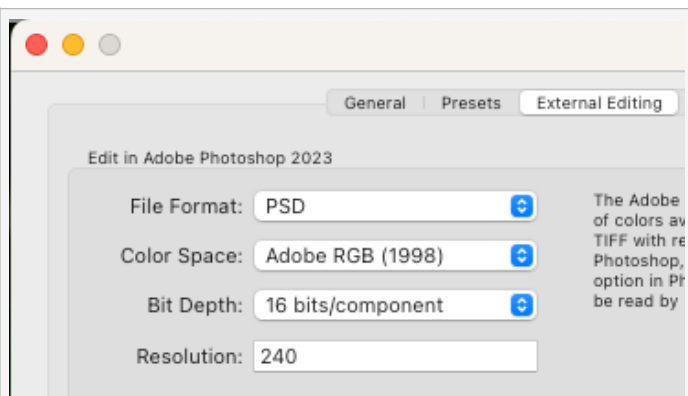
General | Presets | External Editing

Edit in Adobe Photoshop 2023

File Format: PSD

Color Space: Adobe RGB (1998)

Bit Depth: 16 bits/component

Resolution: 240

The Adobe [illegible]
of colors av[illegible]
TIFF with re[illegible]
Photoshop, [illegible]
option in Ph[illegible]
be read by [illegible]